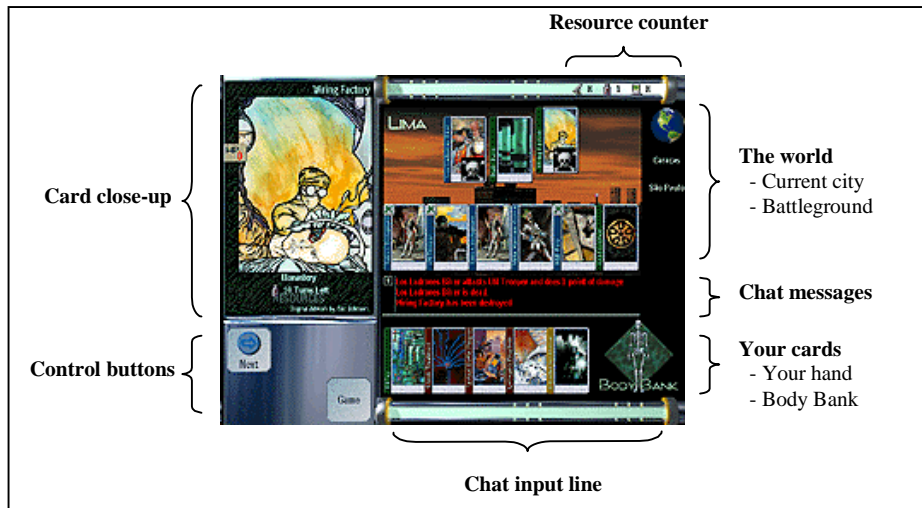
Resource counter

Card close-up

Wiring Factory

Monastery
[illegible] Turns Left
RESOURCES
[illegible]

LIMA

Caracas
São Paulo

The world
- Current city
- Battleground

Los Ladrones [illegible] attacks UN Trooper and does 3 point of damage
Los Ladrones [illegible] is dead
Wiring Factory has been destroyed

Chat messages

Control buttons

Next

Game

BODY BANK

Your cards
- Your hand
- Body Bank

Chat input line